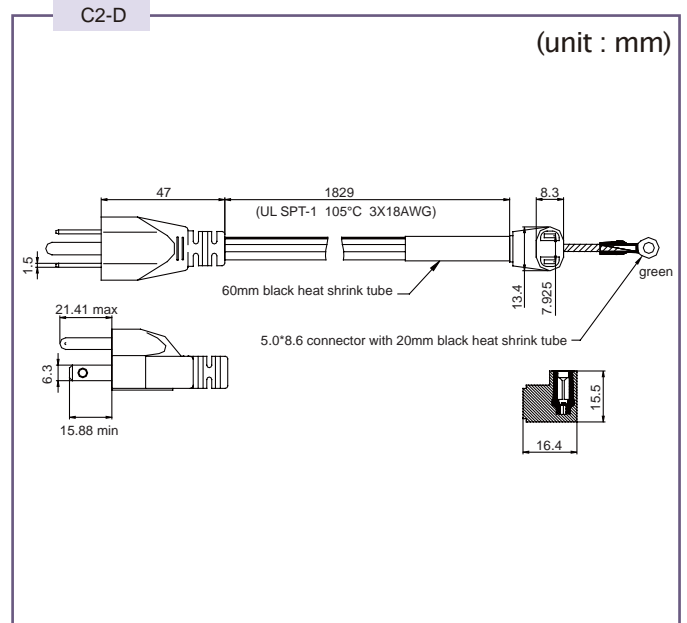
C2-D

(unit : mm)

47

1829

(UL SPT-1 105°C 3X18AWG)

8.3

1.5

green

60mm black heat shrink tube

13.4

7.925

21.41 max

5.0*8.6 connector with 20mm black heat shrink tube

6.3

15.88 min

15.5

16.4